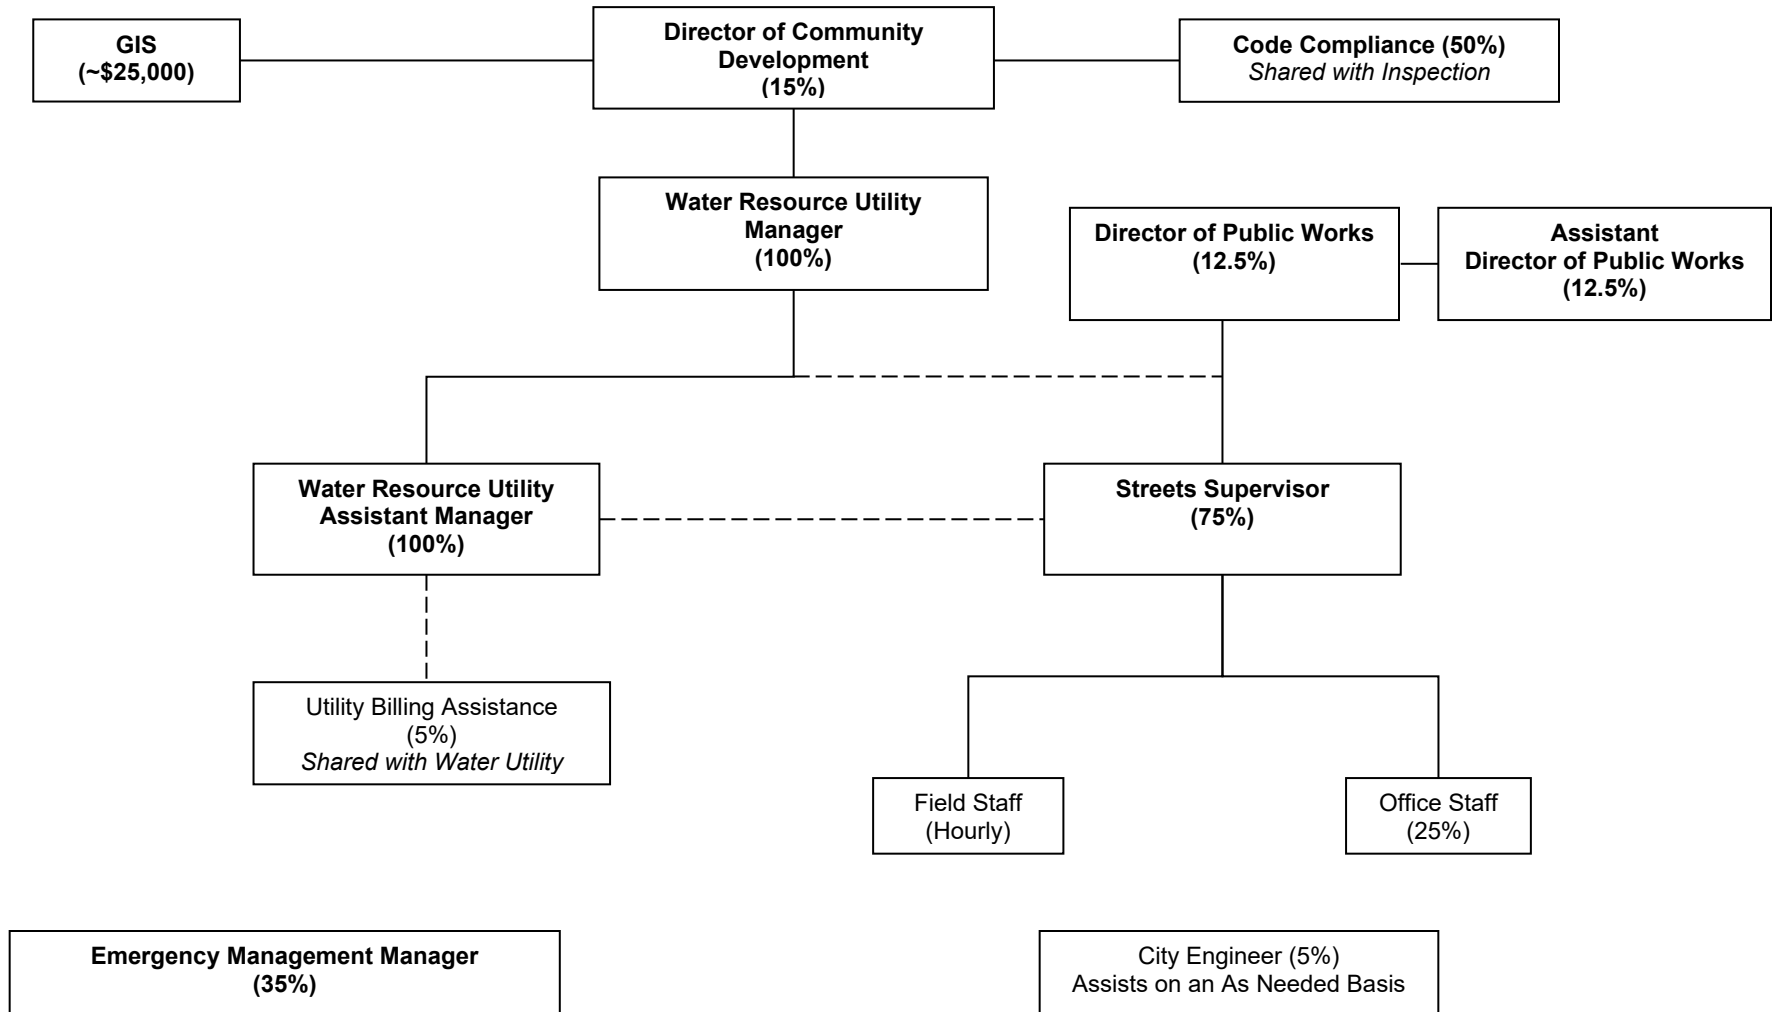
GIS
(~$25,000)

Director of Community Development
(15%)

Code Compliance (50%)
*Shared with Inspection*

Water Resource Utility Manager
(100%)

Director of Public Works
(12.5%)

Assistant
Director of Public Works
(12.5%)

Water Resource Utility Assistant Manager
(100%)

Streets Supervisor
(75%)

Utility Billing Assistance
(5%)
*Shared with Water Utility*

Field Staff
(Hourly)

Office Staff
(25%)

Emergency Management Manager
(35%)

City Engineer (5%)
Assists on an As Needed Basis